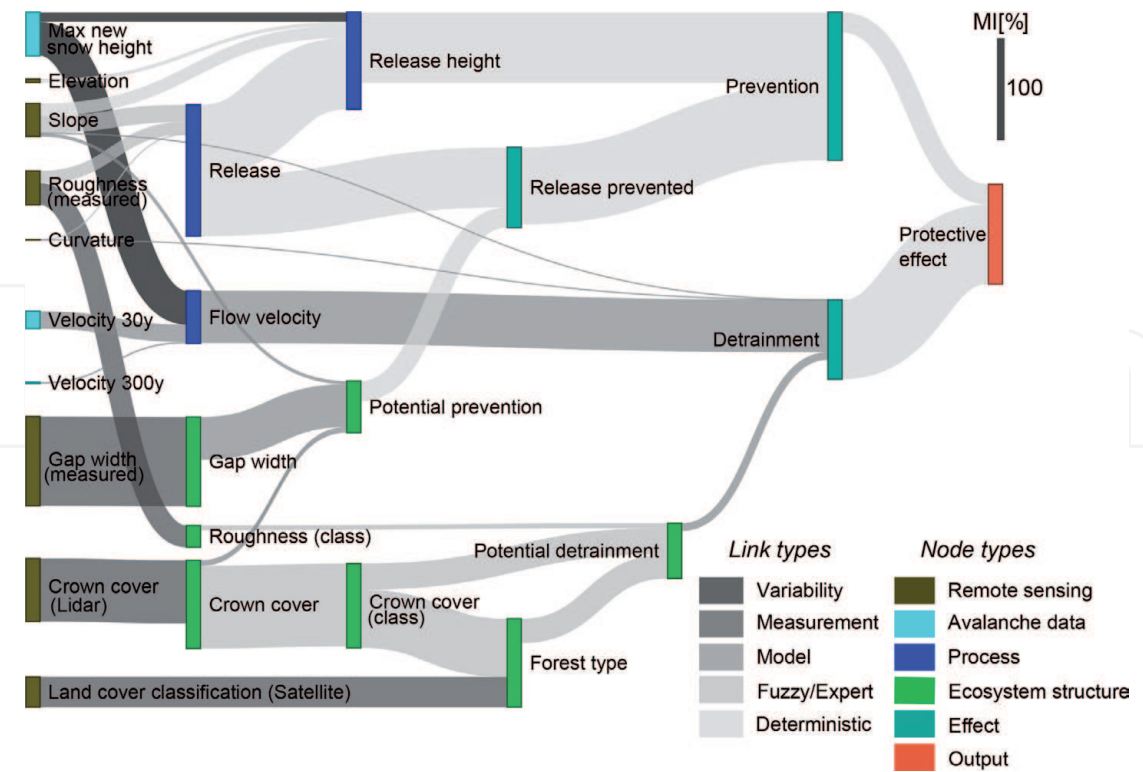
Max new snow height
Elevation
Slope
Roughness (measured)
Curvature
Velocity 30y
Velocity 300y
Gap width (measured)
Crown cover (Lidar)
Land cover classification (Satellite)
Release height
Release
Flow velocity
Gap width
Roughness (class)
Crown cover
Release prevented
Potential prevention
Crown cover (class)
Potential detrainment
Forest type
Prevention
Detrainment
Protective effect
MI[%]
100

Link types
Variability
Measurement
Model
Fuzzy/Expert
Deterministic

Node types
Remote sensing
Avalanche data
Process
Ecosystem structure
Effect
Output